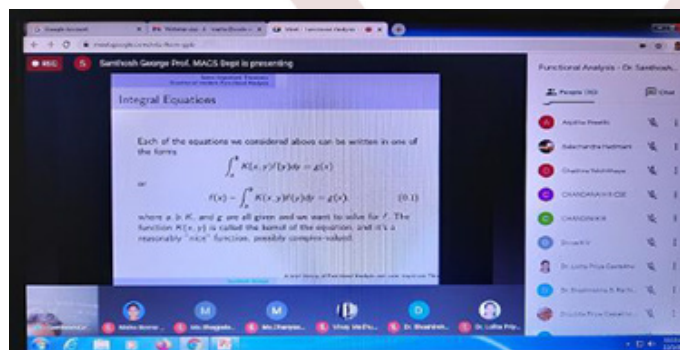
REC

S Santhosh George Prof. MACS Dept is presenting

Integral Equations

Each of the equations we considered above can be written in one of the forms

$\int_a^b K(x,y)f(y)dy = g(x)$

or

$f(x) - \int_a^b K(x,y)f(y)dy = g(x)$. (0.1)

where $a$, $b$, $K$, and $g$ are all given and we want to solve for $f$. The function $K(x,y)$ is called the kernel of the equation, and it's a reasonably "nice" function, possibly complex-valued.

Functional Analysis - Dr. Santhosh...

People (30)

Chat

Arpitha Preethi

Chethna Nikhilkaya

CHANDANA H CSE

CHANDINI KR

Dr. Latha Priya Gadabhu

Dr. Bhuvanesha K

Dr. Latha Priya Gadabhu

Mahu Borne

Ms. Bhagirathi

Ms. Chanyaa

Vinay Ma Pu...

Dr. Bhuvanesh...

Dr. Latha Priy...